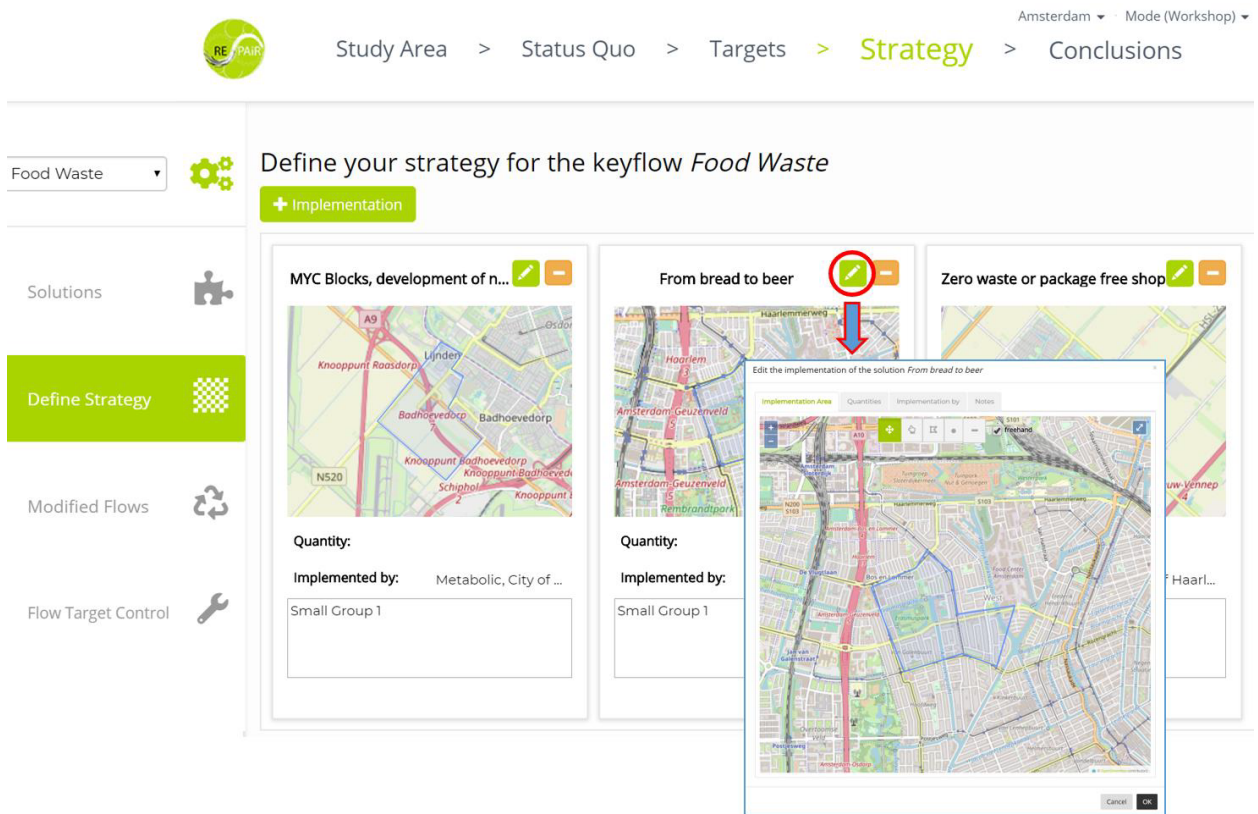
REPAiR

Amsterdam ▾ Mode (Workshop) ▾

Study Area > Status Quo > Targets > Strategy > Conclusions

Food Waste ▾

Solutions

Define Strategy

Modified Flows

Flow Target Control

Define your strategy for the keyflow *Food Waste*

+ Implementation

MYC Blocks, development of n...

A9
Osdorp
Knooppunt Raasdorp
Lijnden
Badhoevedorp
Badhoevedorp
Knooppunt Badhoevedorp
Knooppunt Badhoevedorp
N520
Schiphol
Knooppunt

Quantity:

Implemented by: Metabolic, City of ...

Small Group 1

From bread to beer

Haarlemmerweg
Haarlem
Amsterdam-Geuzenveld
Amsterdam-Geuzenveld
Rembrandtpark

Quantity:

Implemented by:

Small Group 1

Zero waste or package free shop

uw-Vennep

f Haarl...

Edit the implementation of the solution *From bread to beer*

Implementation Area Quantities Implementation by Notes

freehand

A10

Cancel OK